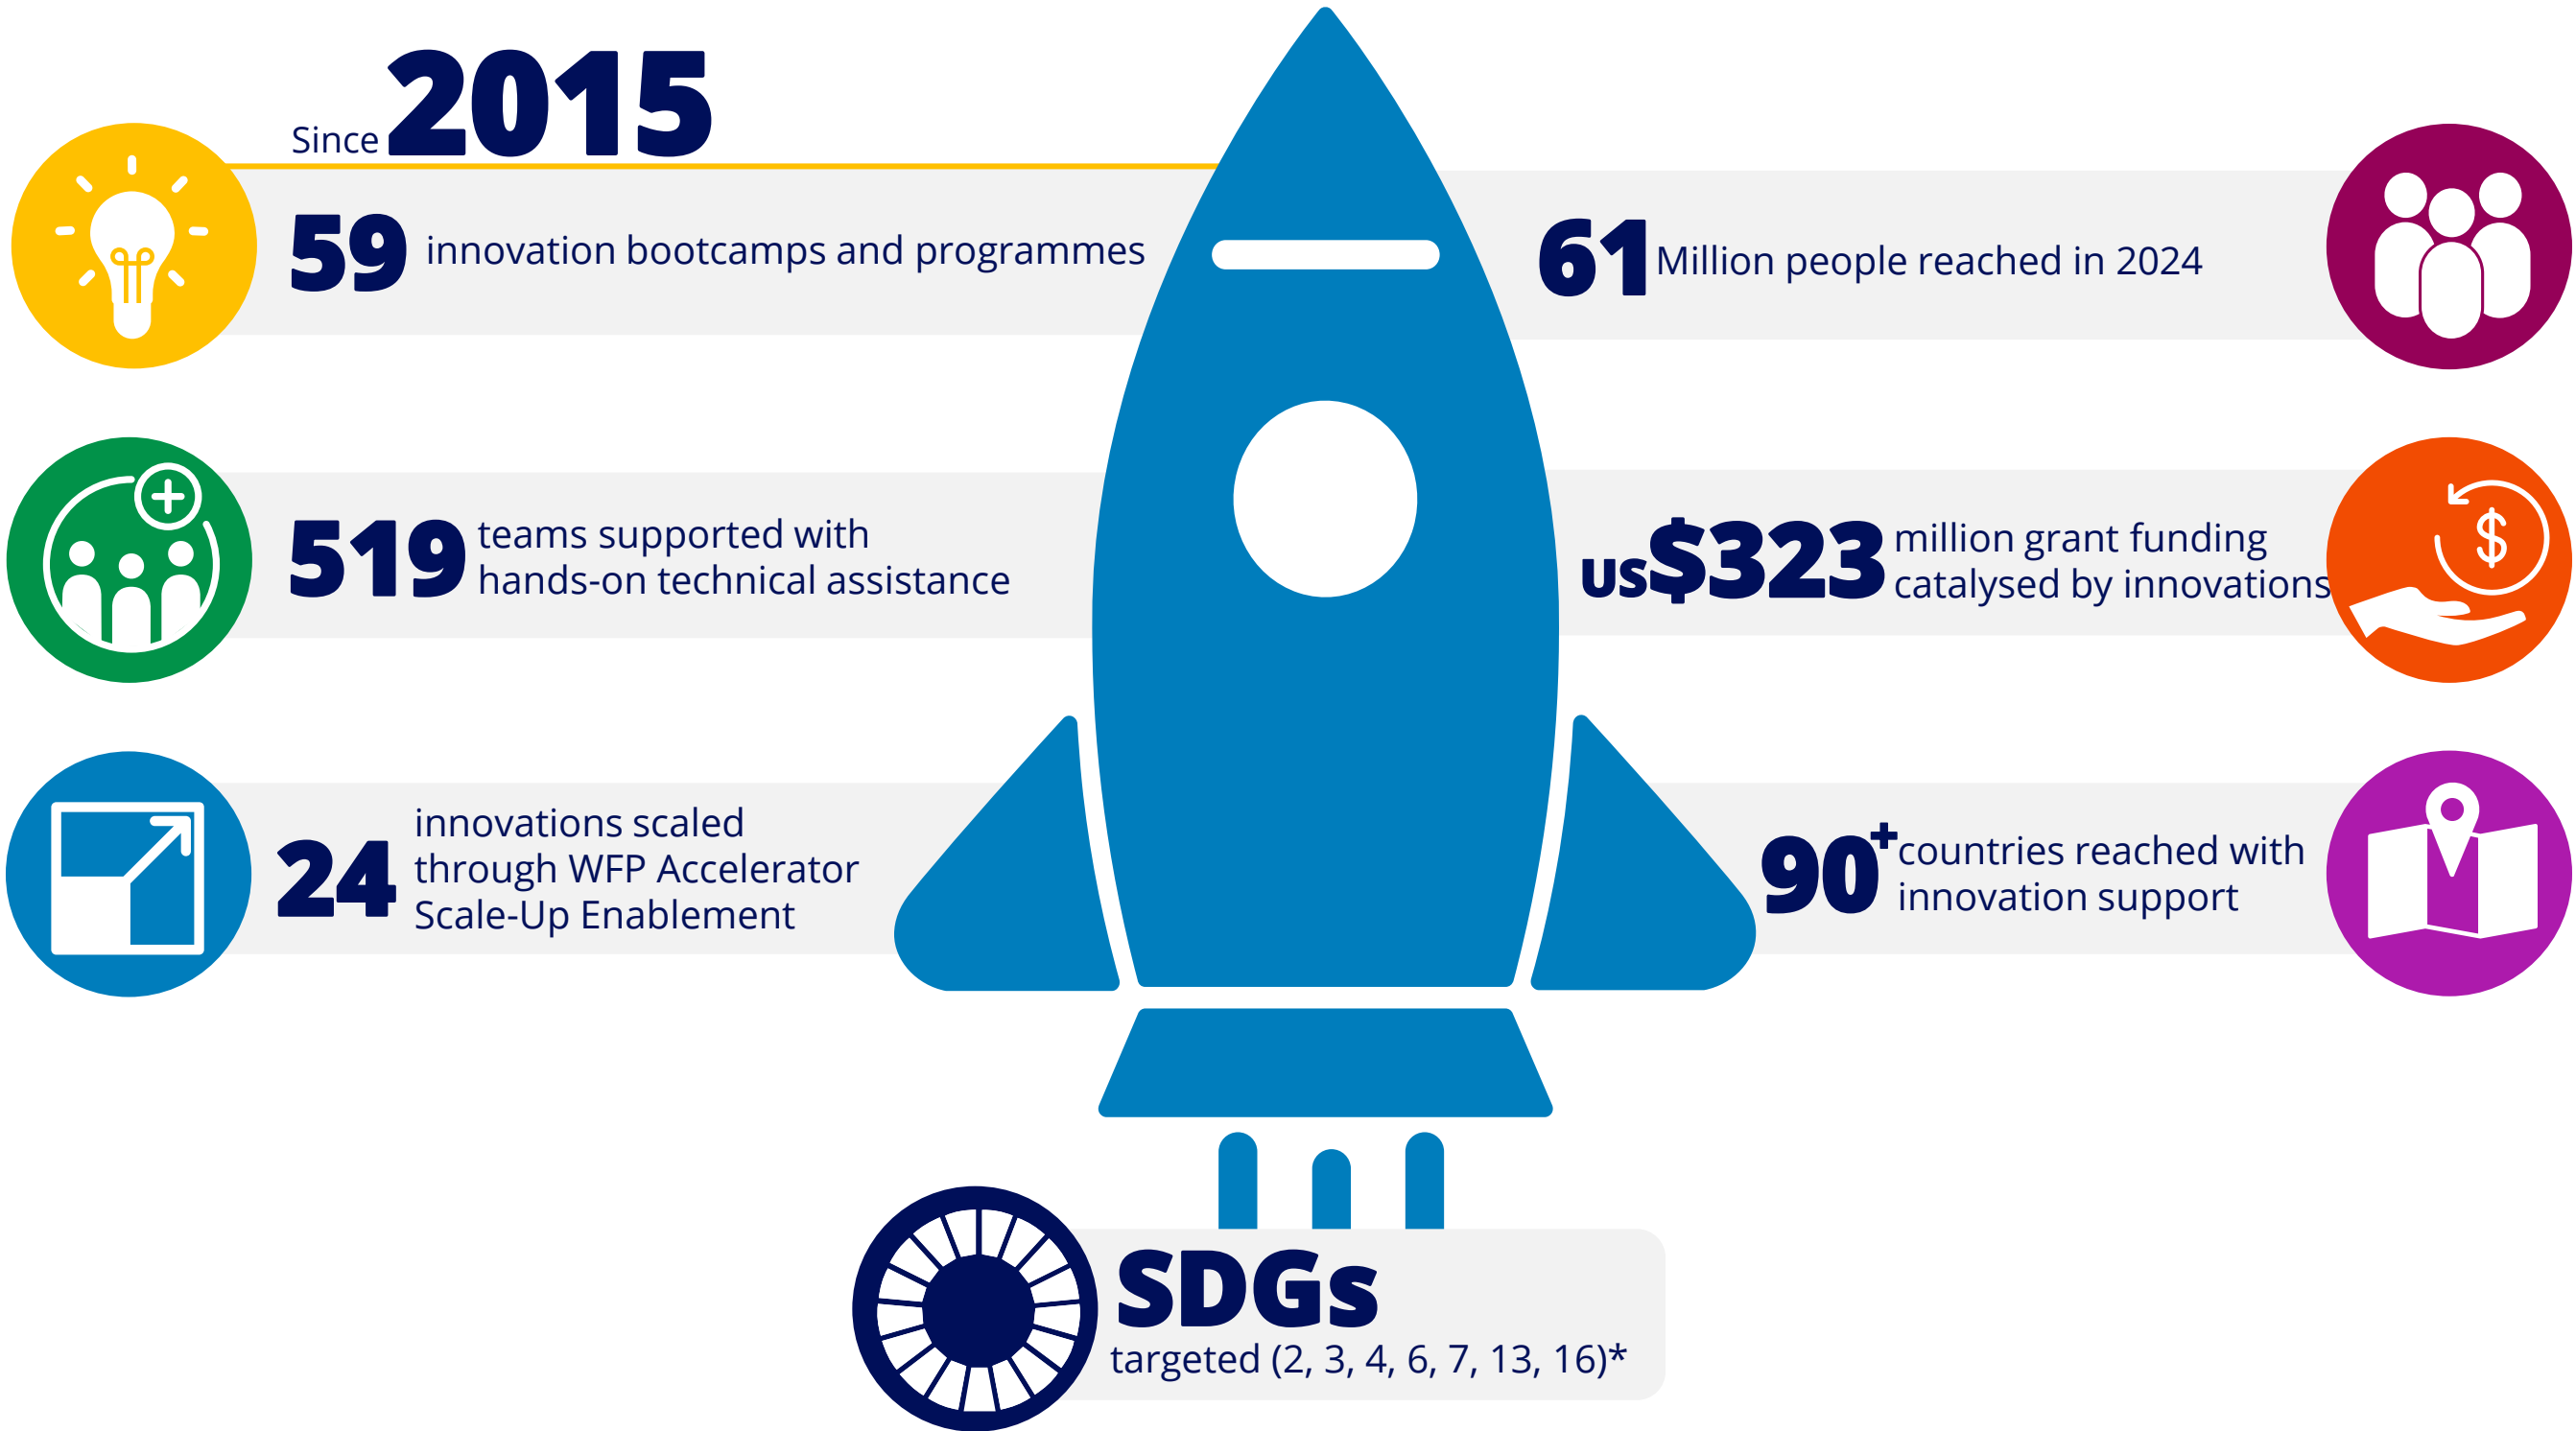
Since 2015

59 innovation bootcamps and programmes

519 teams supported with hands-on technical assistance

24 innovations scaled through WFP Accelerator Scale-Up Enablement

61 Million people reached in 2024

US$323 million grant funding catalysed by innovations

90+ countries reached with innovation support

SDGs targeted (2, 3, 4, 6, 7, 13, 16)*